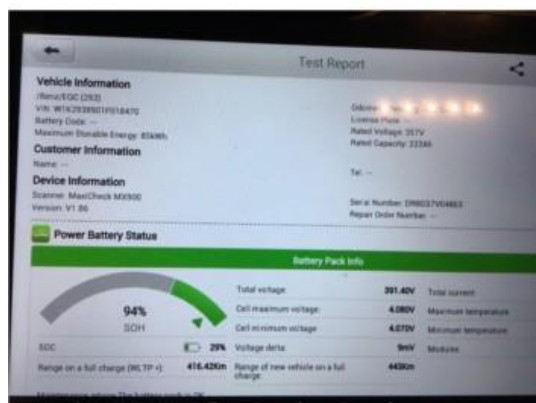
Test Report

Vehicle Information
/Benz/EQC (293)
VIN: W1K2938901F018470
Battery Code: --
Maximum Storable Energy: 85kWh

Customer Information
Name: --

Device Information
Scanner: MaxiCheck MX900
Version: V1.86

Odometer: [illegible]
License Plate: --
Rated Voltage: 357V
Rated Capacity: 232Ah

Tel: --

Serial Number: DR8037V04865
Repair Order Number: --

Power Battery Status

Battery Pack Info

94%
SOH

| Total voltage | 391.40V | Total current |
|---|---|---|
| Cell maximum voltage | 4.080V | Maximum temperature |
| Cell minimum voltage | 4.070V | Minimum temperature |
| Voltage delta | 9mV | Modules |

SOC 29%

Range on a full charge (WLTP ≈) 416.42Km
Range of new vehicle on a full charge 443Km